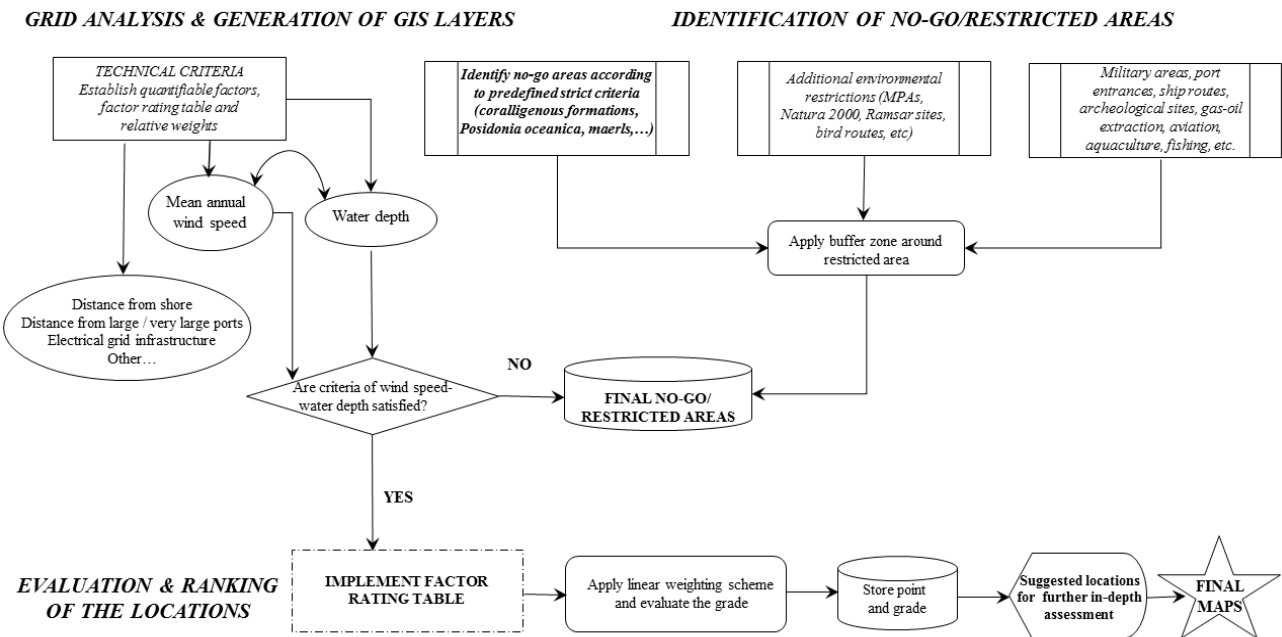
GRID ANALYSIS & GENERATION OF GIS LAYERS

IDENTIFICATION OF NO-GO/RESTRICTED AREAS

TECHNICAL CRITERIA
Establish quantifiable factors, factor rating table and relative weights

Identify no-go areas according to predefined strict criteria (coralligenous formations, Posidonia oceanica, maerls,…)

Additional environmental restrictions (MPAs, Natura 2000, Ramsar sites, bird routes, etc)

Military areas, port entrances, ship routes, archeological sites, gas-oil extraction, aviation, aquaculture, fishing, etc.

Mean annual wind speed

Water depth

Apply buffer zone around restricted area

Distance from shore
Distance from large / very large ports
Electrical grid infrastructure
Other…

NO

Are criteria of wind speed-water depth satisfied?

FINAL NO-GO/ RESTRICTED AREAS

YES

EVALUATION & RANKING OF THE LOCATIONS

IMPLEMENT FACTOR RATING TABLE

Apply linear weighting scheme and evaluate the grade

Store point and grade

Suggested locations for further in-depth assessment

FINAL MAPS